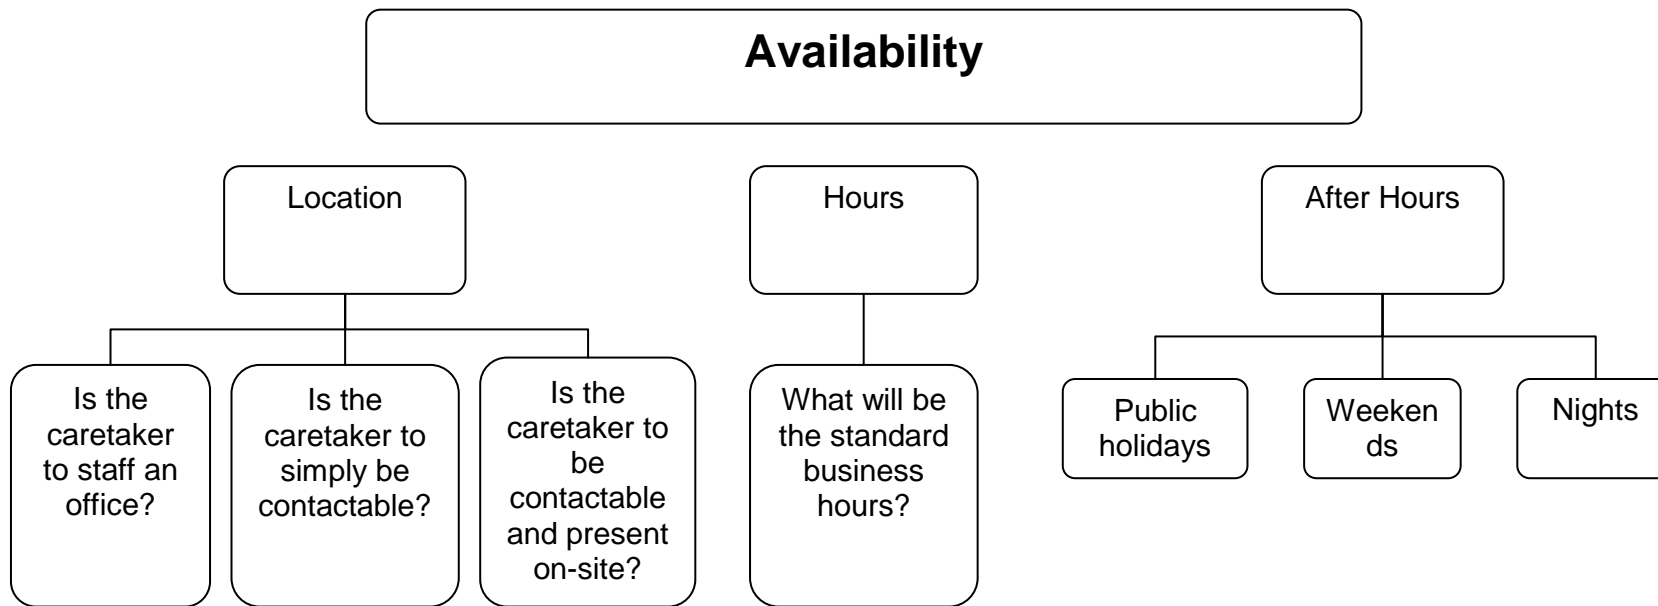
Availability

Location

Is the caretaker to staff an office?

Is the caretaker to simply be contactable?

Is the caretaker to be contactable and present on-site?

Hours

What will be the standard business hours?

After Hours

Public holidays

Weeken ds

Nights